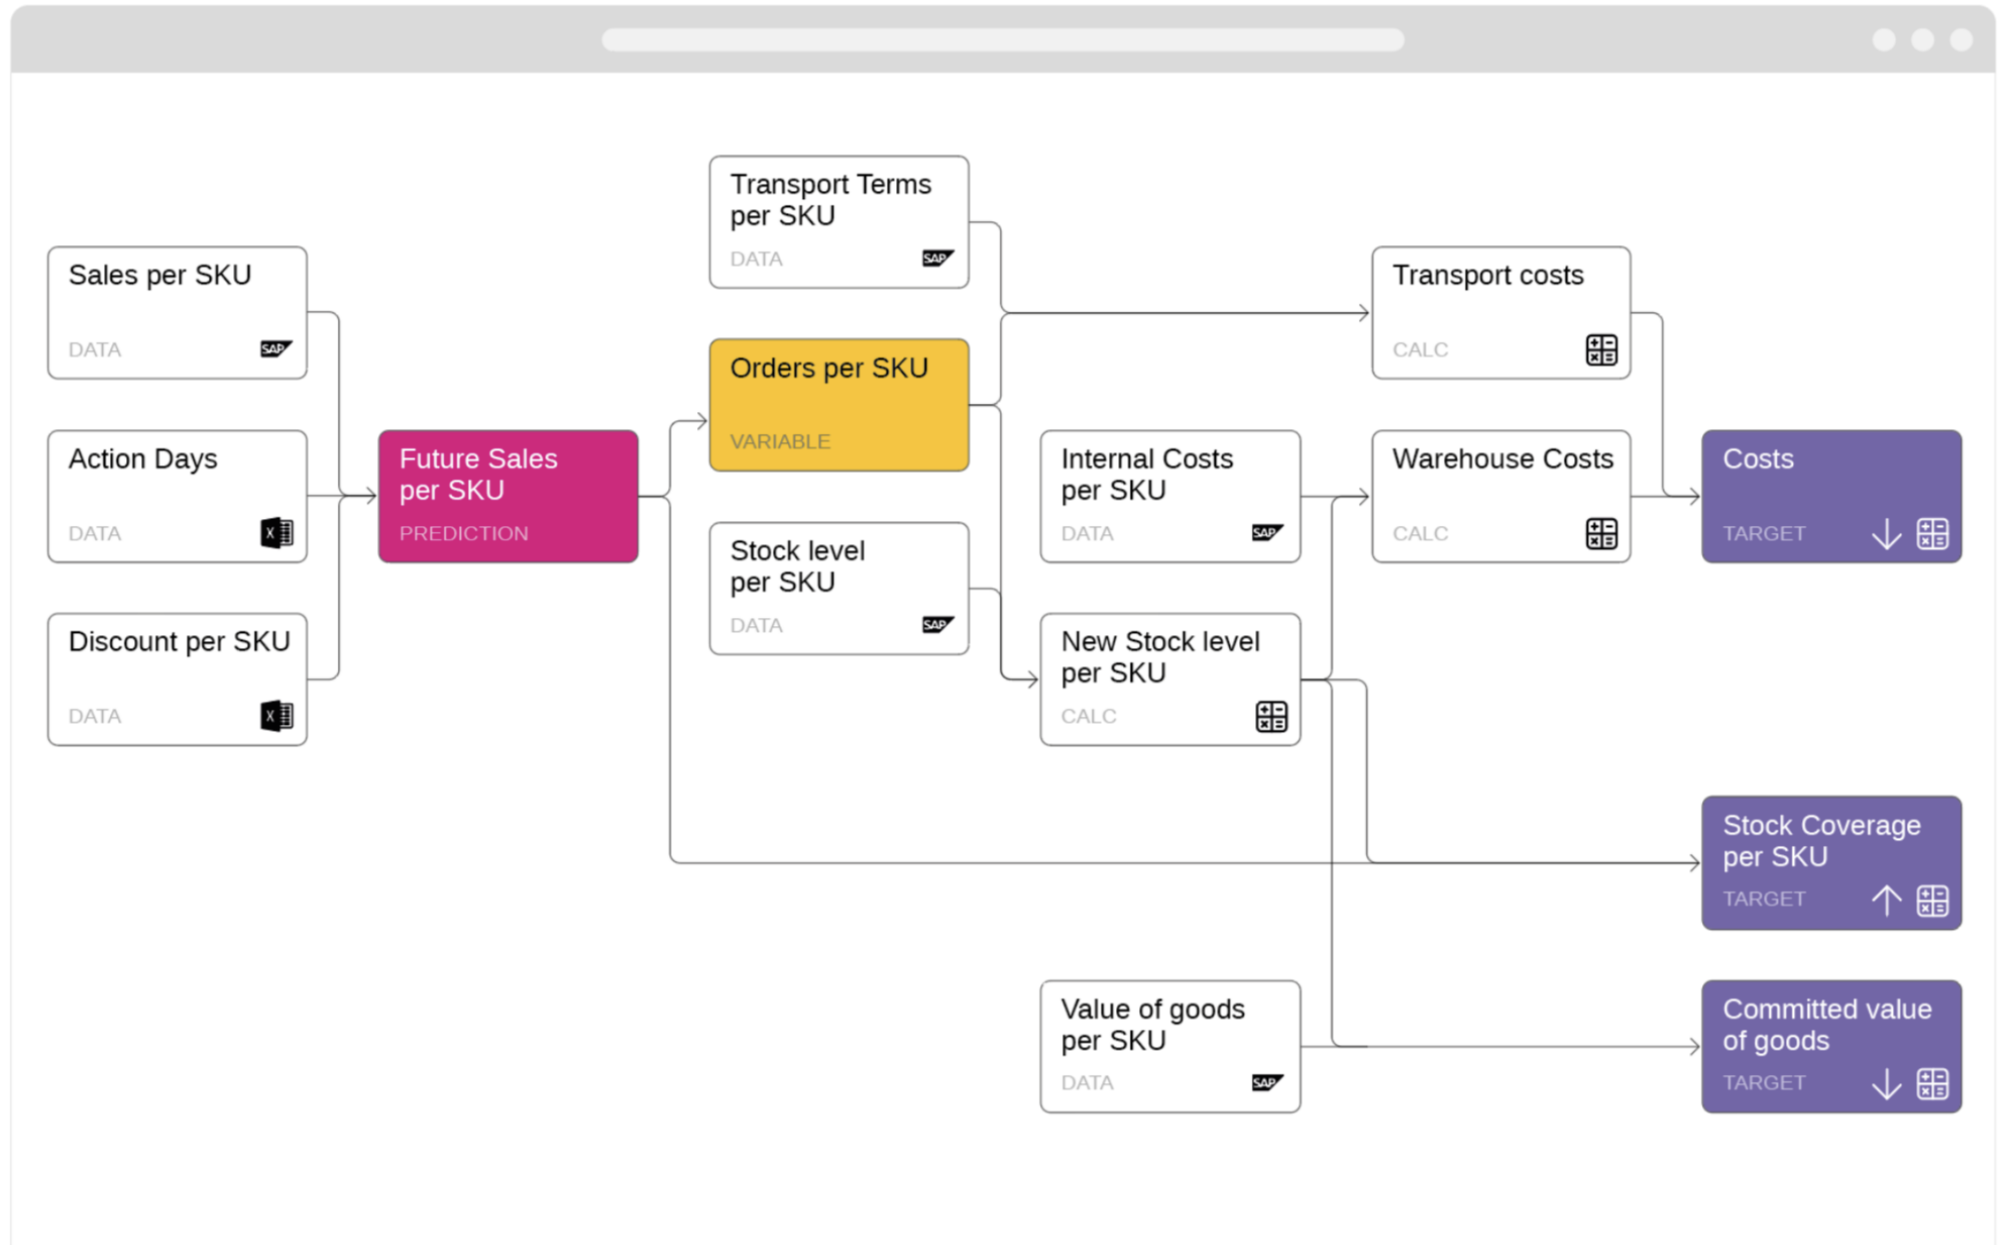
Transport Terms per SKU
DATA
SAP

Sales per SKU
DATA
SAP

Action Days
DATA

Discount per SKU
DATA

Future Sales per SKU
PREDICTION

Orders per SKU
VARIABLE

Stock level per SKU
DATA
SAP

Transport costs
CALC

Internal Costs per SKU
DATA
SAP

Warehouse Costs
CALC

Costs
TARGET

New Stock level per SKU
CALC

Stock Coverage per SKU
TARGET

Value of goods per SKU
DATA
SAP

Committed value of goods
TARGET